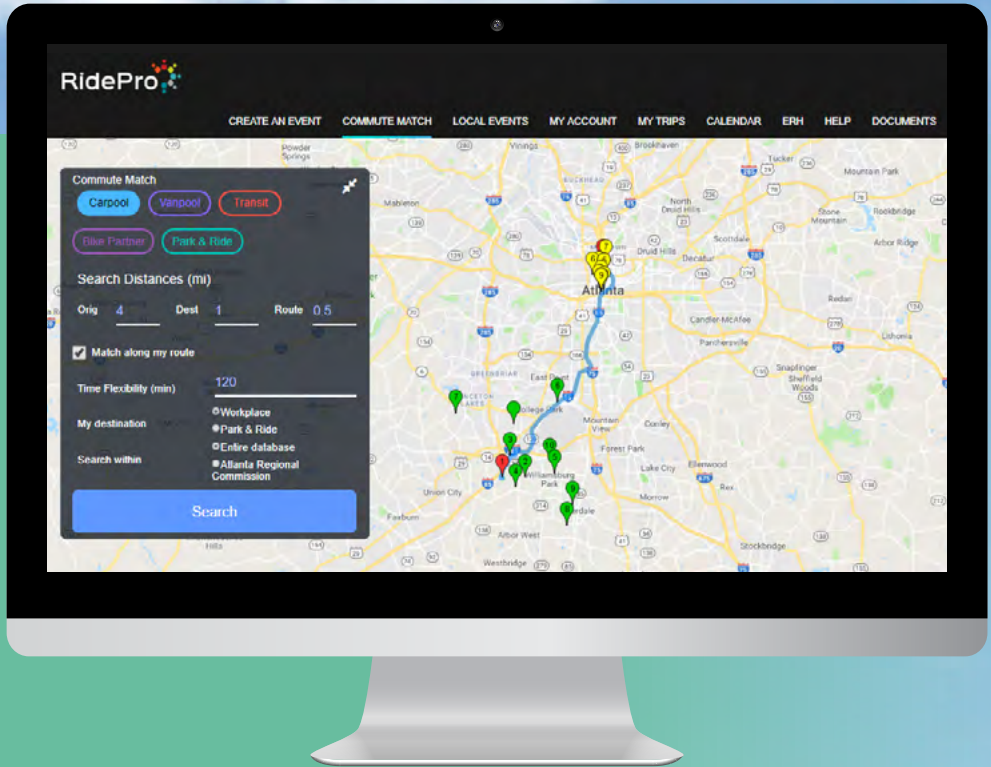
RidePro

CREATE AN EVENT COMMUTE MATCH LOCAL EVENTS MY ACCOUNT MY TRIPS CALENDAR ERH HELP DOCUMENTS

Commute Match

Carpool Vanpool Transit

Bike Partner Park & Ride

Search Distances (mi)

Orig 4 Dest 1 Route 0.5

Match along my route

Time Flexibility (min) 120

My destination
Workplace
Park & Ride

Search within
Entire database
Atlanta Regional Commission

Search

Powder Springs
Vinings
Brookhaven
Tucker
Mountain Park
Mableton
North Druid Hills
Scottdale
Stone Mountain
Rockbridge
Druid Hills
Decatur
Arbor Ridge
Atlanta
Redan
Candler-McAfee
Lithonia
Panthersville
East Point
Snapfinger
Sheffield Woods
College Park
Mountain View
Conley
Forest Park
Ellenwood
Lake City
Williamsburg Park
Union City
Rex
Morrow
Fairburn
Arbor West
Riverdale
Stockbridge
Westbridge
Hills